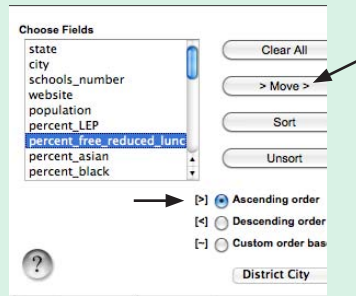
Choose Fields

state
city
schools_number
website
population
percent_LEP
percent_free_reduced_lunc
percent_asian
percent_black

Clear All

> Move >

Sort

Unsort

[>] Ascending order

[<] Descending order

[~] Custom order bas

?

District City